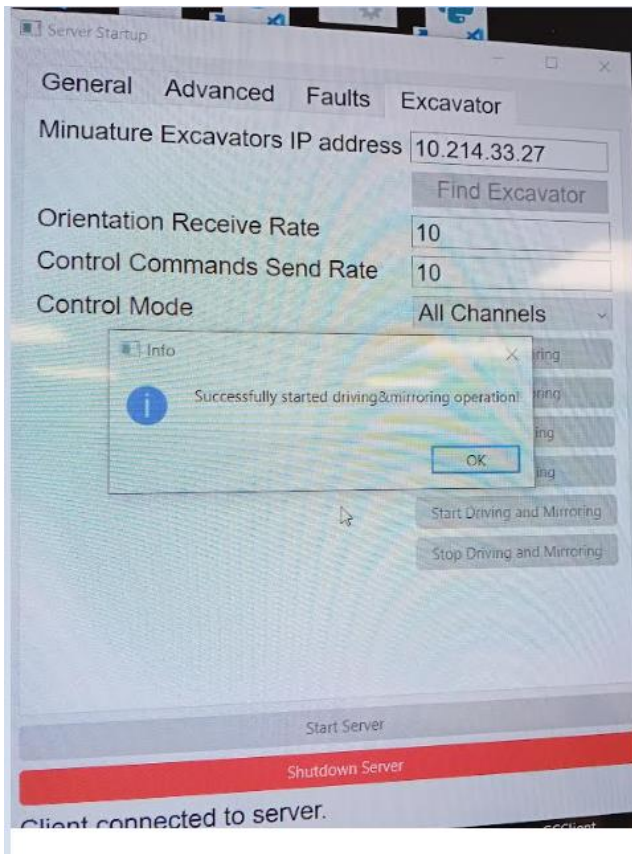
Server Startup

General Advanced Faults Excavator

Minuature Excavators IP address 10.214.33.27

Find Excavator

Orientation Receive Rate 10

Control Commands Send Rate 10

Control Mode All Channels

Info

Successfully started driving&mirroring operation!

OK

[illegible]ring

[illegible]ring

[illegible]ing

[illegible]ing

Start Driving and Mirroring

Stop Driving and Mirroring

Start Server

Shutdown Server

Client connected to server.